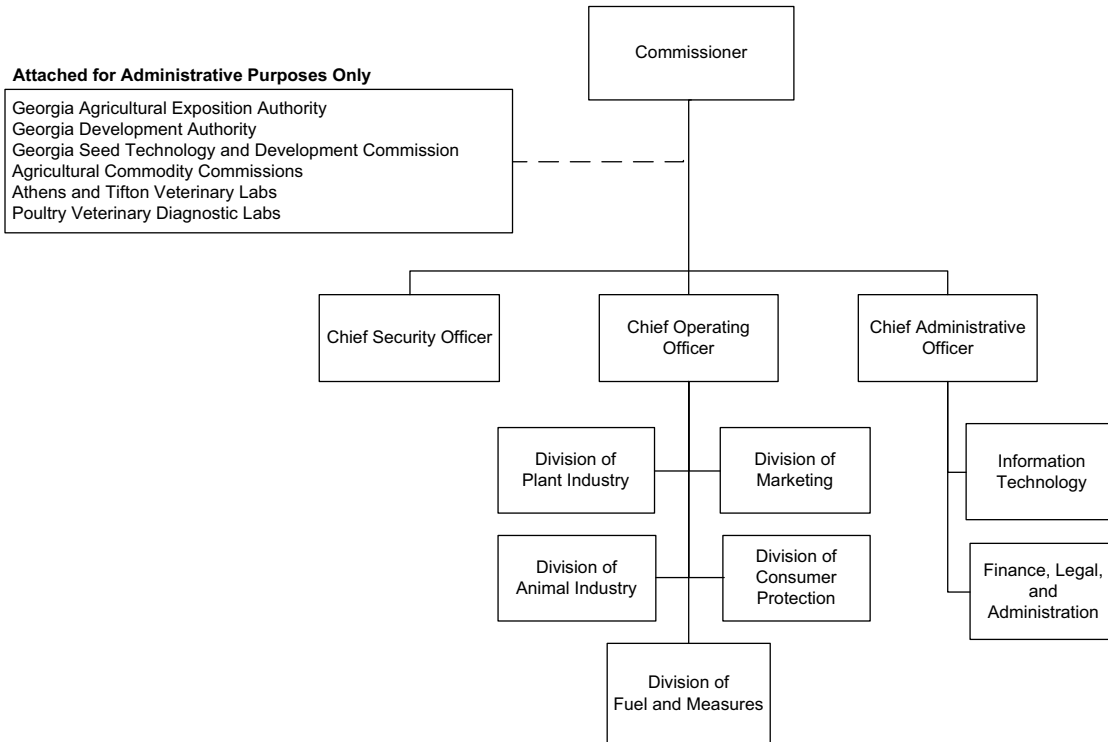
Commissioner

Attached for Administrative Purposes Only

Georgia Agricultural Exposition Authority
Georgia Development Authority
Georgia Seed Technology and Development Commission
Agricultural Commodity Commissions
Athens and Tifton Veterinary Labs
Poultry Veterinary Diagnostic Labs

Chief Security Officer

Chief Operating Officer

Chief Administrative Officer

Division of Plant Industry

Division of Marketing

Division of Animal Industry

Division of Consumer Protection

Division of Fuel and Measures

Information Technology

Finance, Legal, and Administration